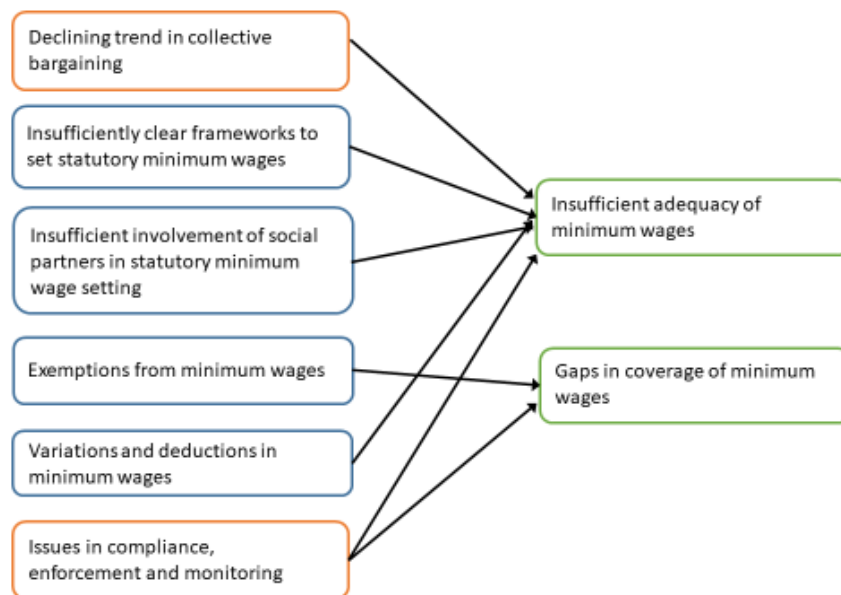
Declining trend in collective bargaining

Insufficiently clear frameworks to set statutory minimum wages

Insufficient involvement of social partners in statutory minimum wage setting

Exemptions from minimum wages

Variations and deductions in minimum wages

Issues in compliance, enforcement and monitoring

Insufficient adequacy of minimum wages

Gaps in coverage of minimum wages